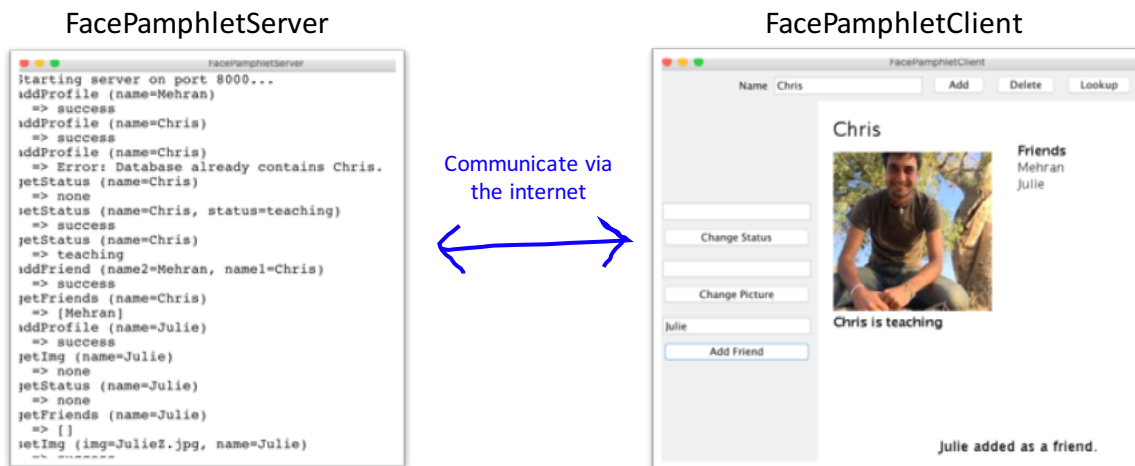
FacePamphletServer

FacePamphletServer

Starting server on port 8000...
addProfile (name=Mehran)
  => success
addProfile (name=Chris)
  => success
addProfile (name=Chris)
  => Error: Database already contains Chris.
getStatus (name=Chris)
  => none
setStatus (name=Chris, status=teaching)
  => success
getStatus (name=Chris)
  => teaching
addFriend (name2=Mehran, name1=Chris)
  => success
getFriends (name=Chris)
  => [Mehran]
addProfile (name=Julie)
  => success
getImg (name=Julie)
  => none
getStatus (name=Julie)
  => none
getFriends (name=Julie)
  => []
setImg (img=JulieZ.jpg, name=Julie)
  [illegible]

Communicate via the internet

FacePamphletClient

FacePamphletClient

Name Chris Add Delete Lookup

Chris

Friends
Mehran
Julie

Change Status

Change Picture

Julie

Add Friend

Chris is teaching

Julie added as a friend.